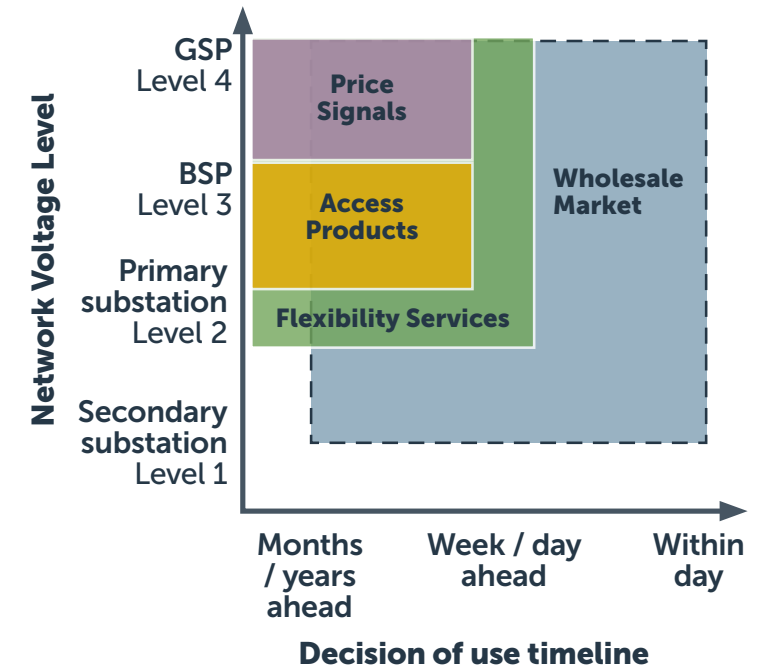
Network Voltage Level

GSP
Level 4

BSP
Level 3

Primary substation
Level 2

Secondary substation
Level 1

Price Signals

Access Products

Flexibility Services

Wholesale Market

Months / years ahead

Week / day ahead

Within day

Decision of use timeline